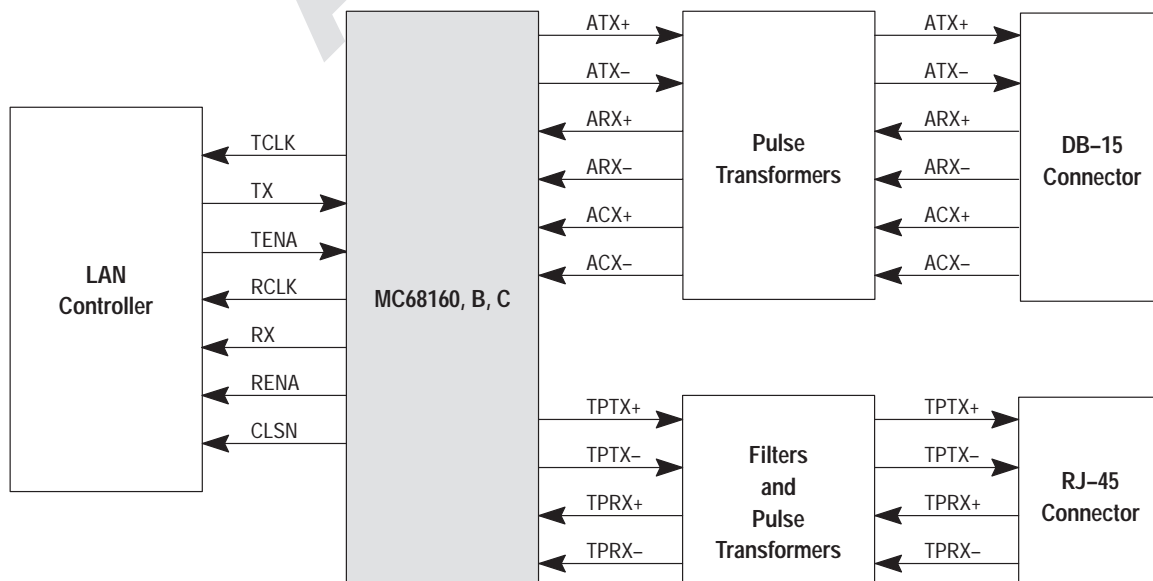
LAN Controller

TCLK
TX
TENA
RCLK
RX
RENA
CLSN

MC68160, B, C

ATX+
ATX–
ARX+
ARX–
ACX+
ACX–

Pulse Transformers

ATX+
ATX–
ARX+
ARX–
ACX+
ACX–

DB–15 Connector

TPTX+
TPTX–
TPRX+
TPRX–

Filters and Pulse Transformers

TPTX+
TPTX–
TPRX+
TPRX–

RJ–45 Connector